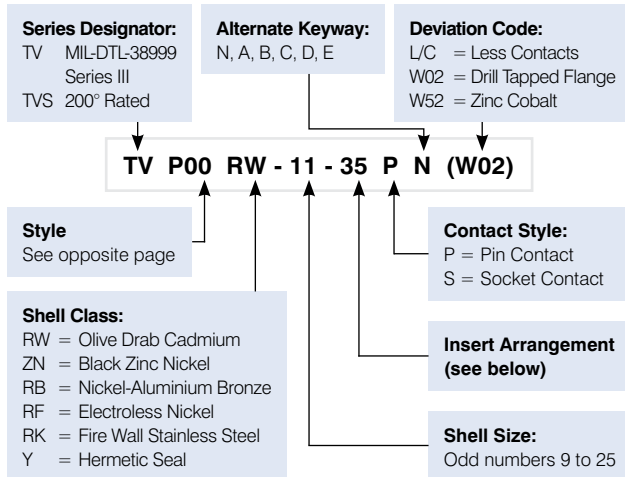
**Series Designator:**
TV MIL-DTL-38999 Series III
TVS 200° Rated

**Alternate Keyway:**
N, A, B, C, D, E

**Deviation Code:**
L/C = Less Contacts
W02 = Drill Tapped Flange
W52 = Zinc Cobalt

**TV P00 RW - 11 - 35 P N (W02)**

**Style**
See opposite page

**Contact Style:**
P = Pin Contact
S = Socket Contact

**Shell Class:**
RW = Olive Drab Cadmium
ZN = Black Zinc Nickel
RB = Nickel-Aluminium Bronze
RF = Electroless Nickel
RK = Fire Wall Stainless Steel
Y = Hermetic Seal

**Insert Arrangement (see below)**

**Shell Size:**
Odd numbers 9 to 25